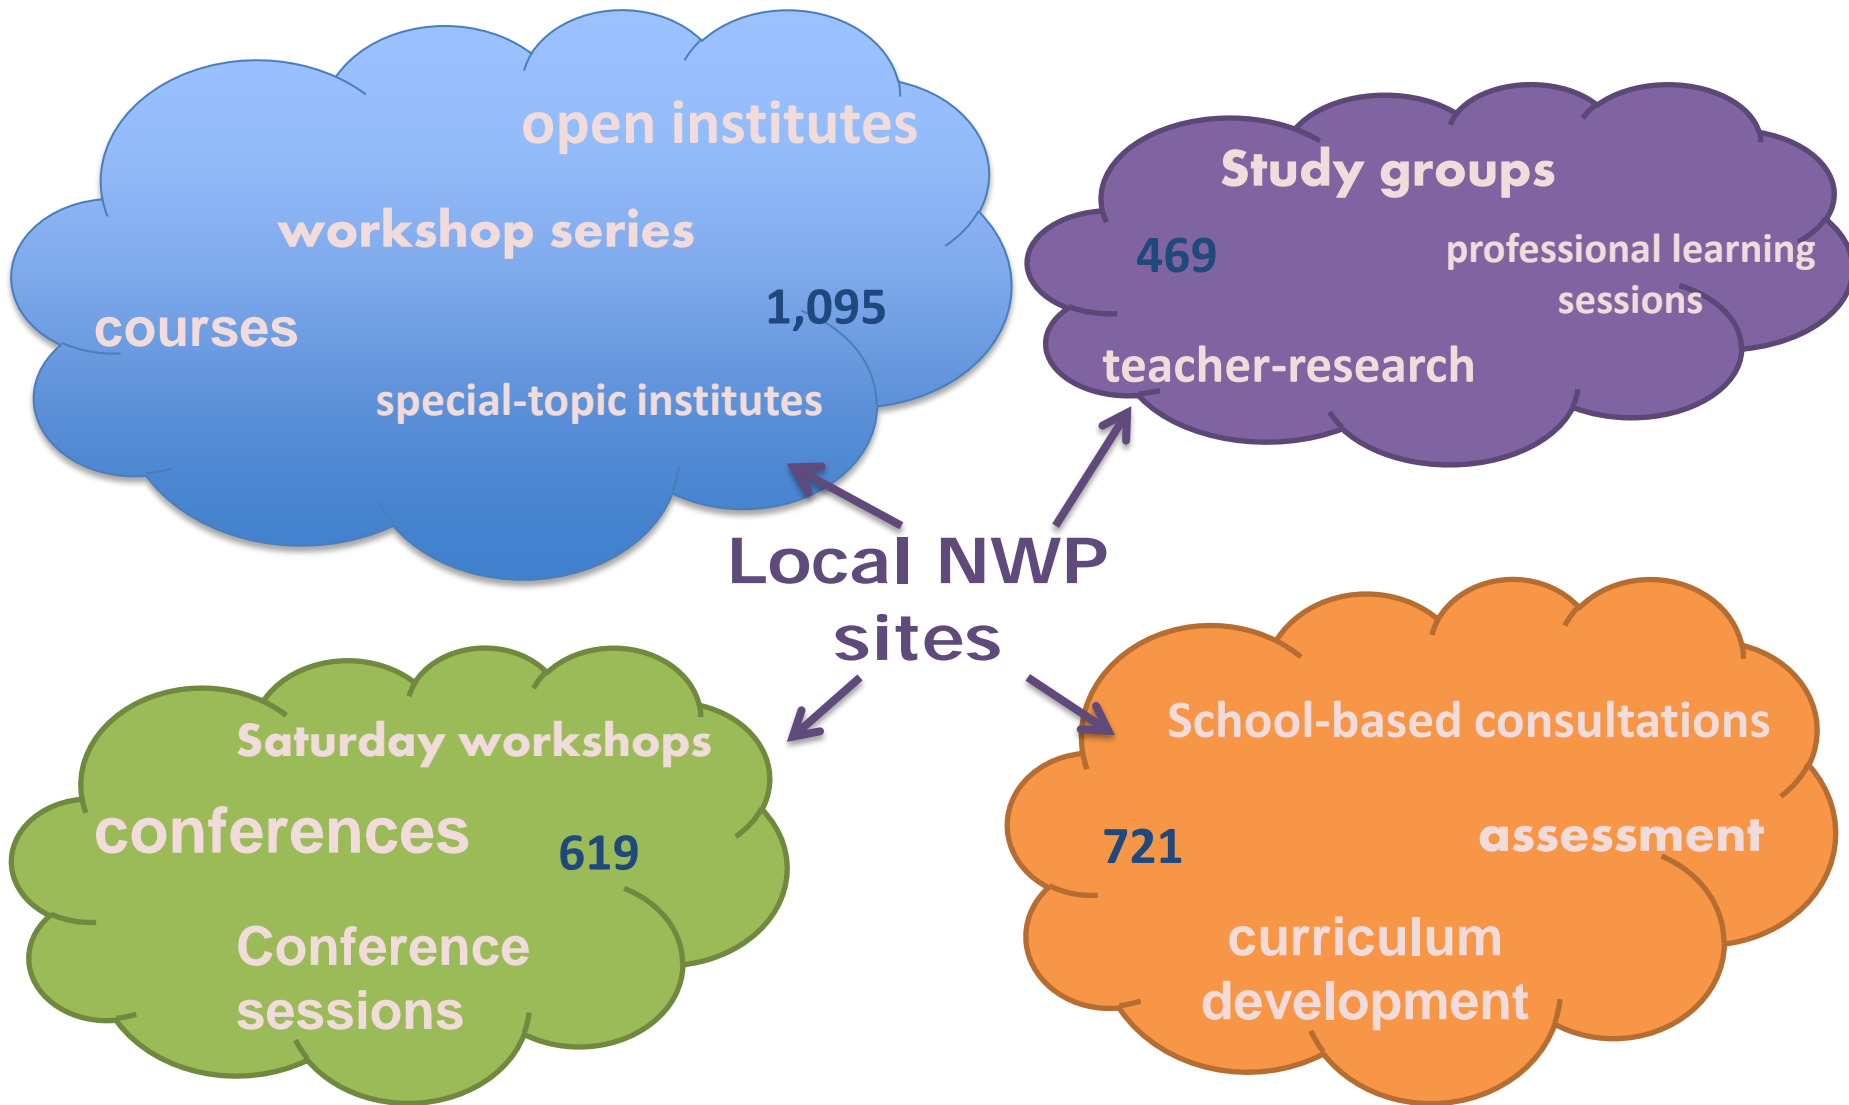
open institutes

workshop series

courses

1,095

special-topic institutes

Study groups

469

professional learning sessions

teacher-research

Local NWP sites

Saturday workshops

conferences

619

Conference sessions

School-based consultations

721

assessment

curriculum development